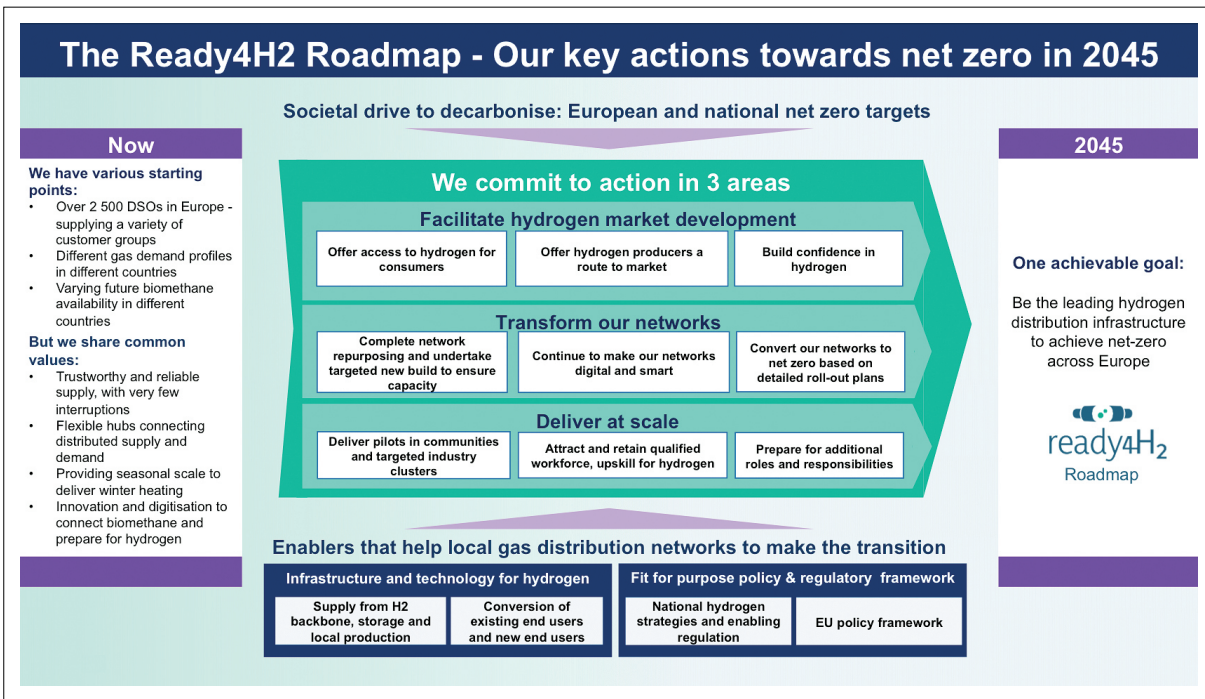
The Ready4H2 Roadmap - Our key actions towards net zero in 2045

Societal drive to decarbonise: European and national net zero targets

Now

We have various starting points:
- Over 2 500 DSOs in Europe - supplying a variety of customer groups
- Different gas demand profiles in different countries
- Varying future biomethane availability in different countries

But we share common values:
- Trustworthy and reliable supply, with very few interruptions
- Flexible hubs connecting distributed supply and demand
- Providing seasonal scale to deliver winter heating
- Innovation and digitisation to connect biomethane and prepare for hydrogen

We commit to action in 3 areas

Facilitate hydrogen market development

Offer access to hydrogen for consumers

Offer hydrogen producers a route to market

Build confidence in hydrogen

Transform our networks

Complete network repurposing and undertake targeted new build to ensure capacity

Continue to make our networks digital and smart

Convert our networks to net zero based on detailed roll-out plans

Deliver at scale

Deliver pilots in communities and targeted industry clusters

Attract and retain qualified workforce, upskill for hydrogen

Prepare for additional roles and responsibilities

2045

One achievable goal:

Be the leading hydrogen distribution infrastructure to achieve net-zero across Europe

ready4H2
Roadmap

Enablers that help local gas distribution networks to make the transition

Infrastructure and technology for hydrogen

Supply from H2 backbone, storage and local production

Conversion of existing end users and new end users

Fit for purpose policy & regulatory framework

National hydrogen strategies and enabling regulation

EU policy framework